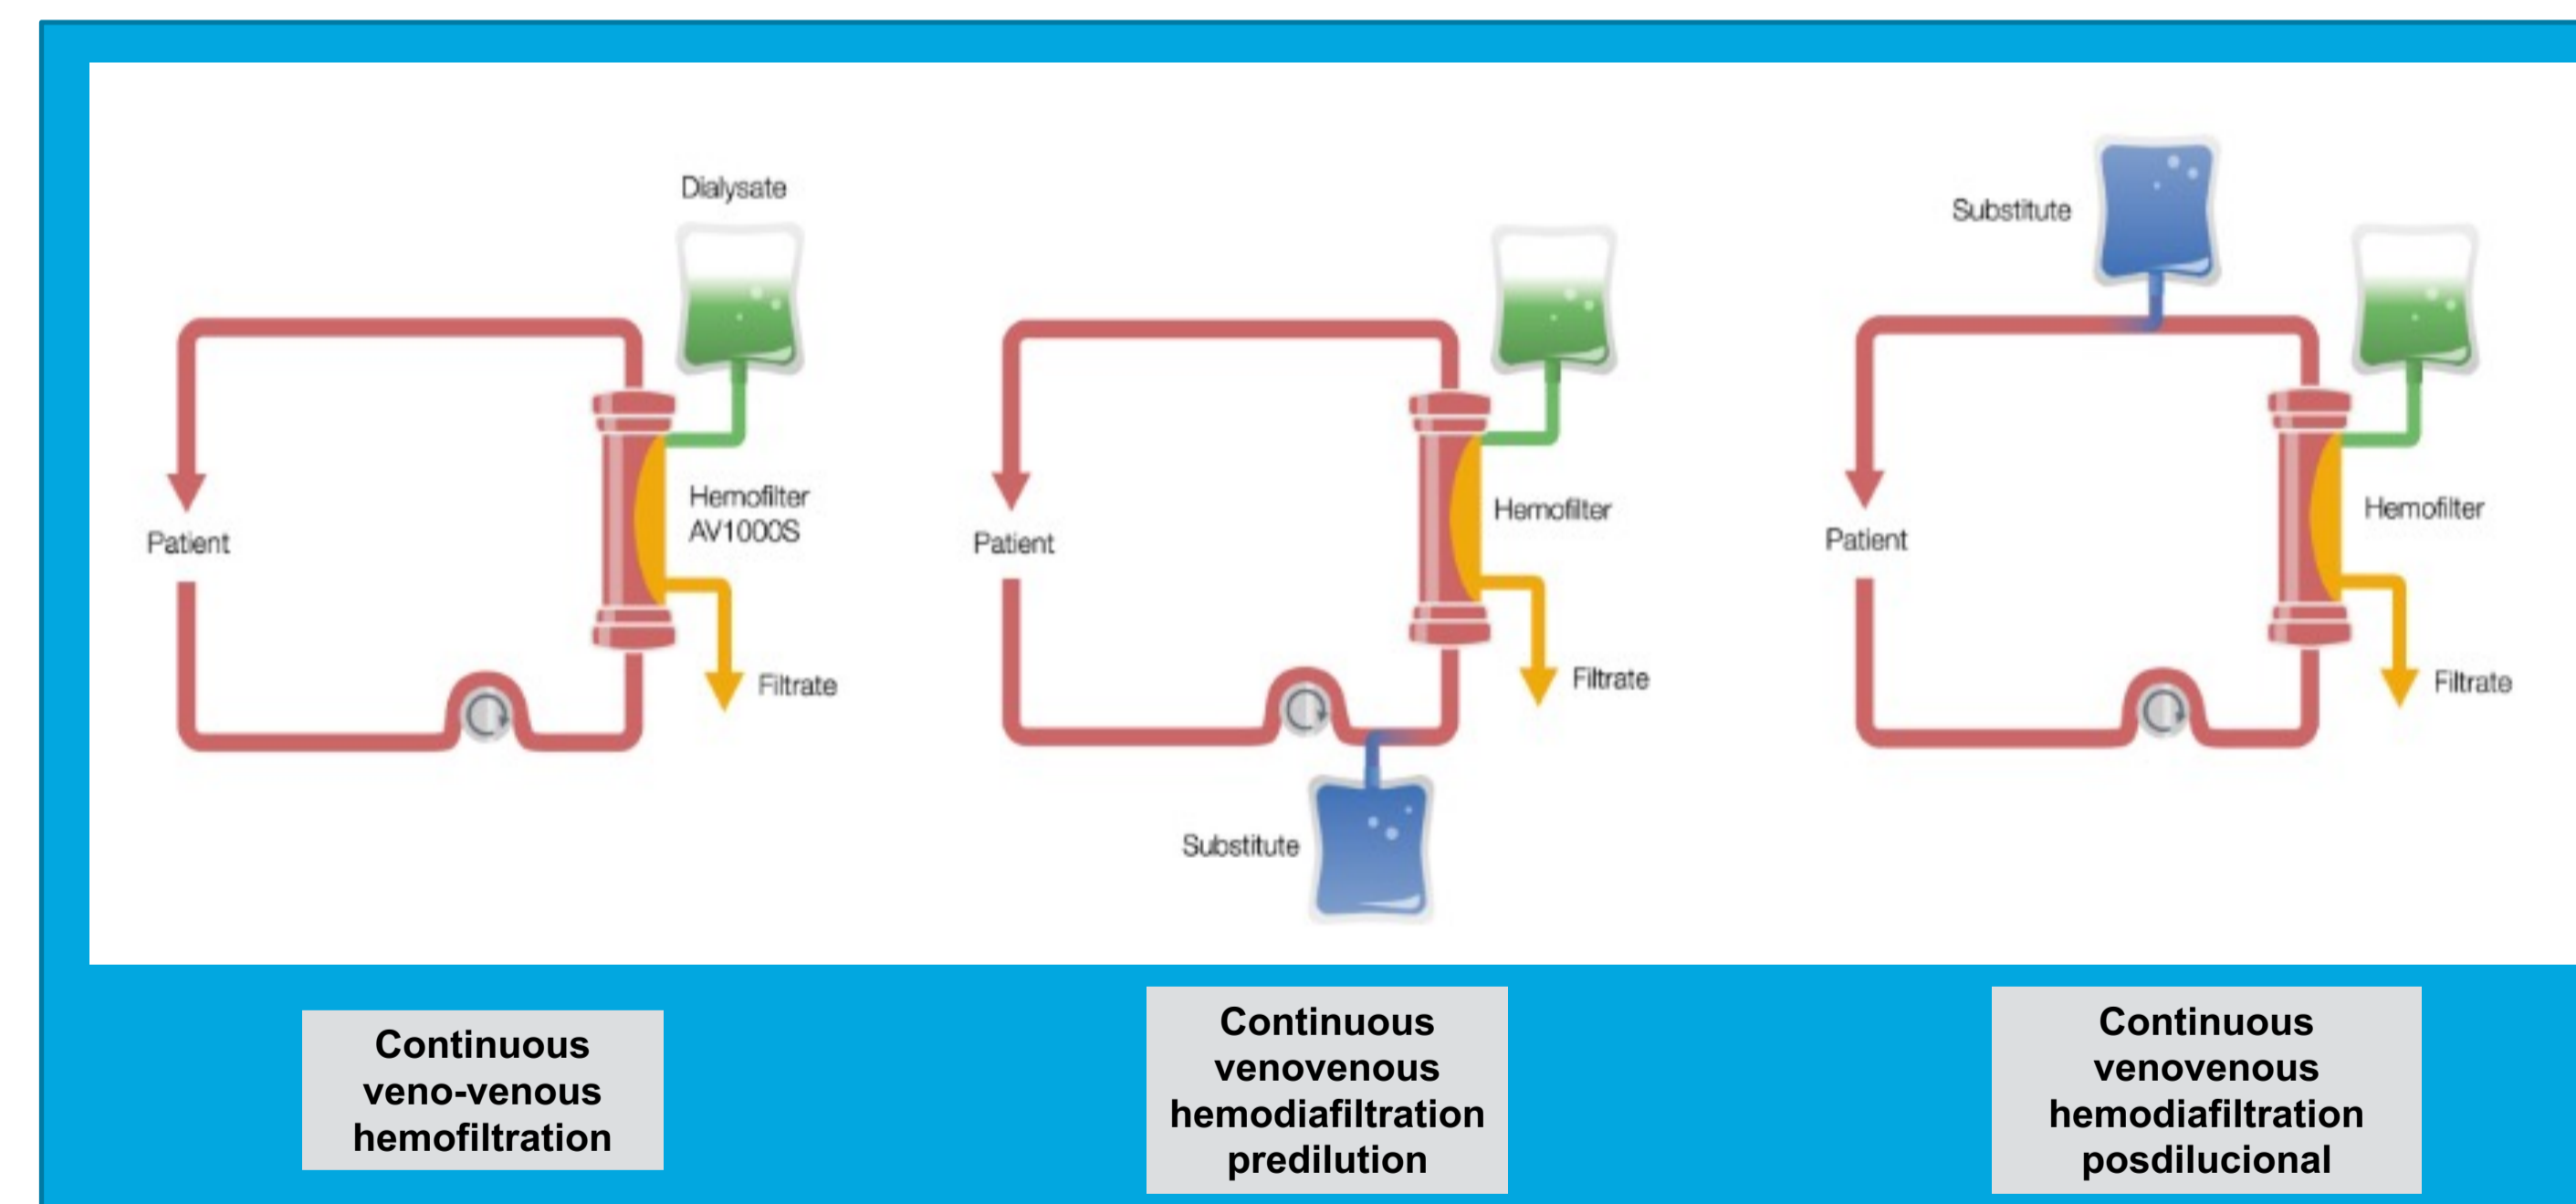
Dialysate

Patient

Hemofilter AV1000S

Filtrate

Patient

Hemofilter

Filtrate

Substitute

Substitute

Patient

Hemofilter

Filtrate

Continuous veno-venous hemofiltration

Continuous venovenous hemodiafiltration predilution

Continuous venovenous hemodiafiltration posdilucional